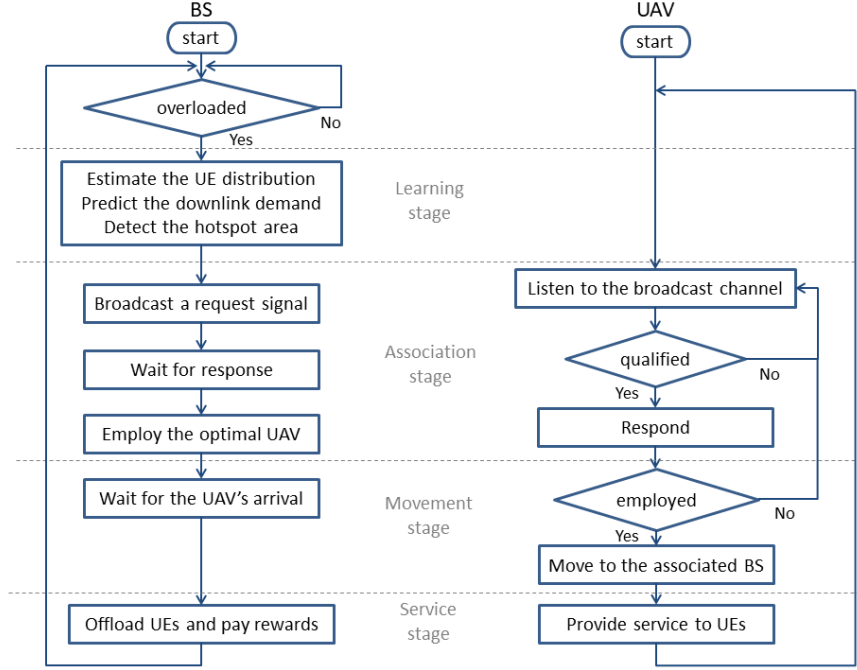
BS

start

overloaded

No

Yes

Estimate the UE distribution
Predict the downlink demand
Detect the hotspot area

Broadcast a request signal

Wait for response

Employ the optimal UAV

Wait for the UAV's arrival

Offload UEs and pay rewards

Learning stage

Association stage

Movement stage

Service stage

UAV

start

Listen to the broadcast channel

qualified

No

Yes

Respond

employed

No

Yes

Move to the associated BS

Provide service to UEs